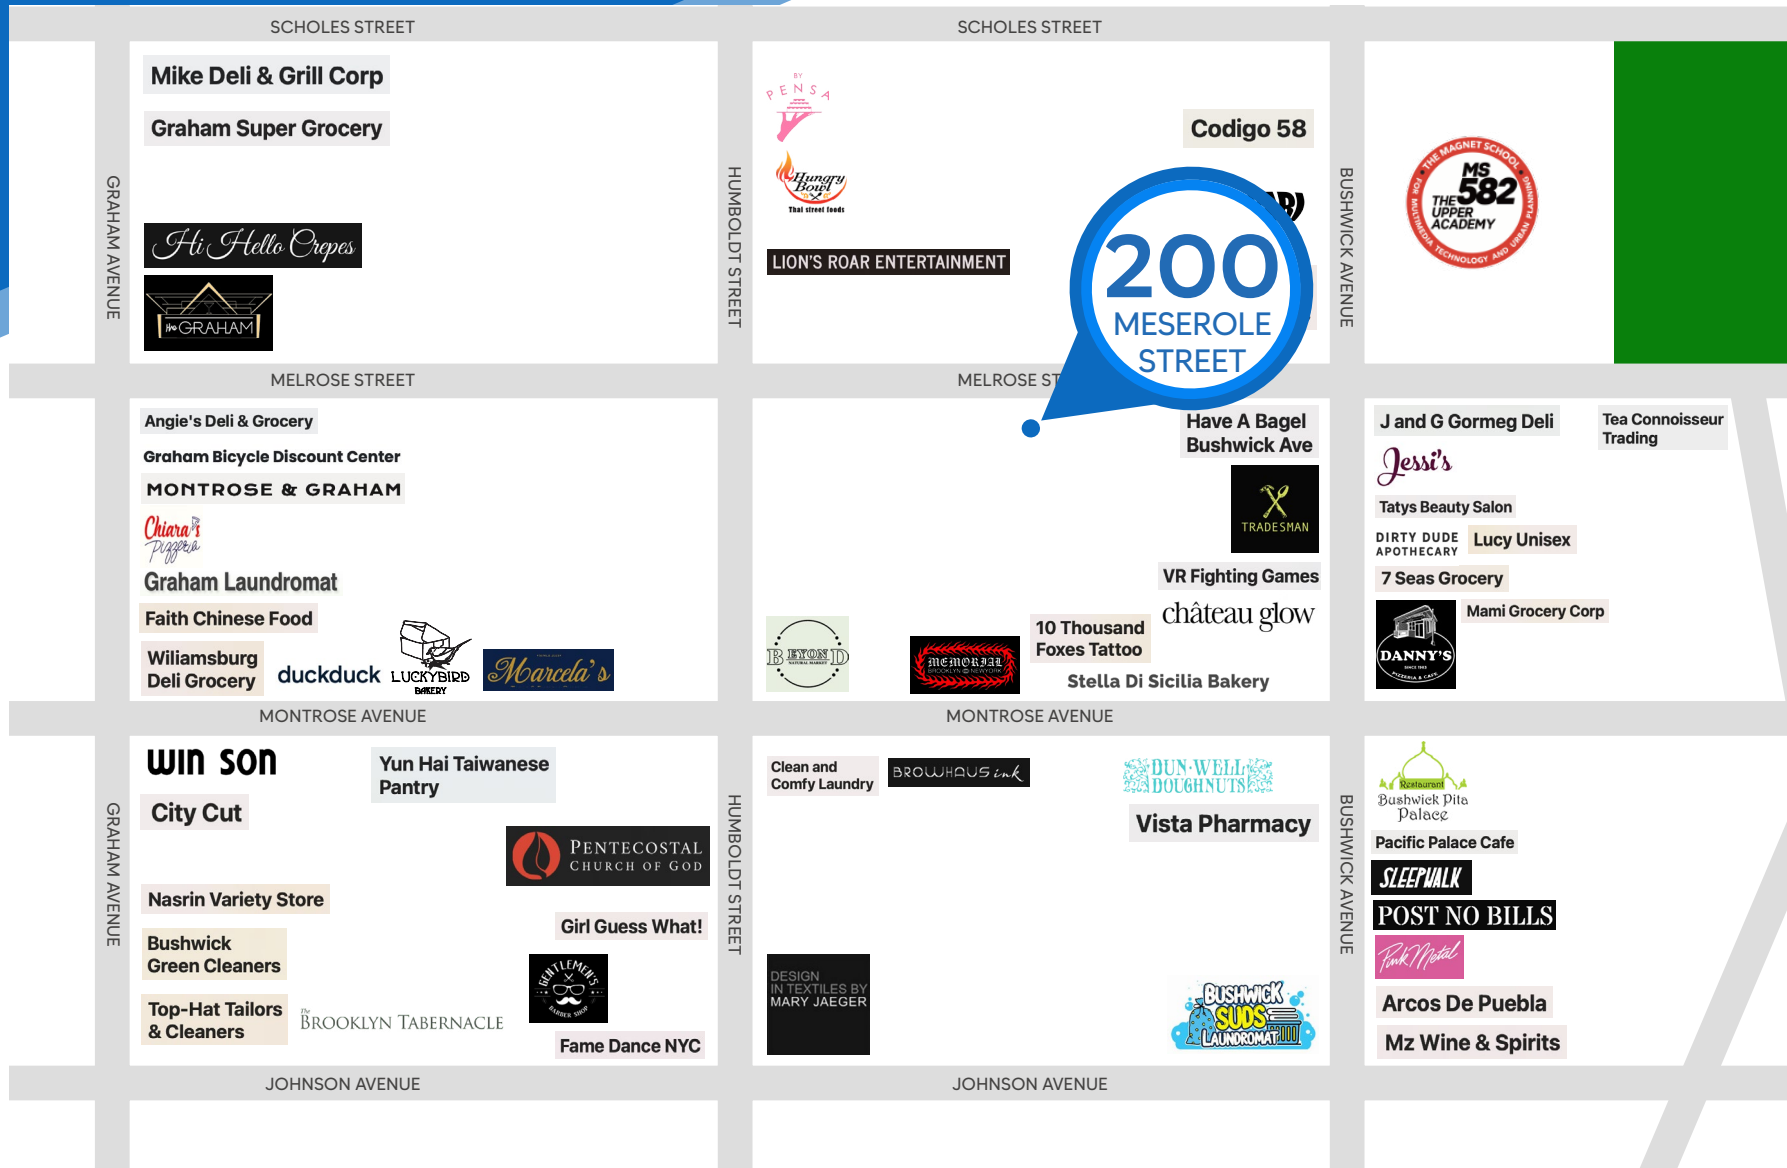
SCHOLES STREET

SCHOLES STREET

GRAHAM AVENUE

Mike Deli & Grill Corp

Graham Super Grocery

Hi Hello Crepes

the GRAHAM

HUMBOLDT STREET

BY PENSA

Hungry Bowl
Thai street foods

LION'S ROAR ENTERTAINMENT

Codigo 58

200 MESEROLE STREET

BUSHWICK AVENUE

MS 582
THE UPPER ACADEMY
THE MAGNET SCHOOL FOR MULTIMEDIA TECHNOLOGY AND URBAN PLANNING

MELROSE STREET

MELROSE ST

Angie's Deli & Grocery

Graham Bicycle Discount Center

MONTROSE & GRAHAM

Chiara's Pizzeria

Graham Laundromat

Faith Chinese Food

Wiliamsburg Deli Grocery

duckduck

LUCKYBIRD BAKERY

Marcela's

Have A Bagel Bushwick Ave

TRADESMAN

VR Fighting Games

château glow

10 Thousand Foxes Tattoo

BEYOND NATURAL MARKET

MEMORIAL BROOKLYN NEWYORK

Stella Di Sicilia Bakery

J and G Gormeg Deli

Tea Connoisseur Trading

Jessi's

Tatys Beauty Salon

DIRTY DUDE APOTHECARY

Lucy Unisex

7 Seas Grocery

Mami Grocery Corp

DANNY'S PIZZERIA & CAFE

MONTROSE AVENUE

MONTROSE AVENUE

GRAHAM AVENUE

win son

Yun Hai Taiwanese Pantry

City Cut

PENTECOSTAL CHURCH OF GOD

Nasrin Variety Store

Girl Guess What!

Bushwick Green Cleaners

GENTLEMEN'S BARBER SHOP

Top-Hat Tailors & Cleaners

The BROOKLYN TABERNACLE

Fame Dance NYC

HUMBOLDT STREET

Clean and Comfy Laundry

BROWHAUS ink

DUN-WELL DOUGHNUTS

Vista Pharmacy

DESIGN IN TEXTILES BY MARY JAEGER

BUSHWICK SUDS LAUNDROMAT

BUSHWICK AVENUE

Restaurant Bushwick Pita Palace

Pacific Palace Cafe

SLEEPWALK

POST NO BILLS

Pink Metal

Arcos De Puebla

Mz Wine & Spirits

JOHNSON AVENUE

JOHNSON AVENUE